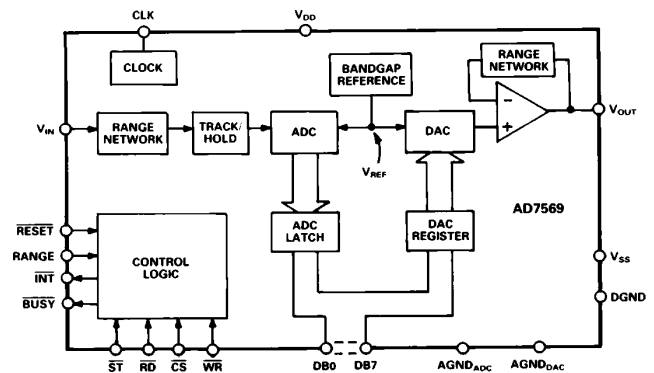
CLK
$V_{DD}$
CLOCK
RANGE NETWORK
BANDGAP REFERENCE
$V_{IN}$
RANGE NETWORK
TRACK/ HOLD
ADC
DAC
-
+
$V_{OUT}$
$V_{REF}$
ADC LATCH
DAC REGISTER
AD7569
$\overline{RESET}$
RANGE
$\overline{INT}$
$\overline{BUSY}$
CONTROL LOGIC
$V_{SS}$
DGND
$\overline{ST}$
$\overline{RD}$
$\overline{CS}$
$\overline{WR}$
DB0
DB7
$AGND_{ADC}$
$AGND_{DAC}$